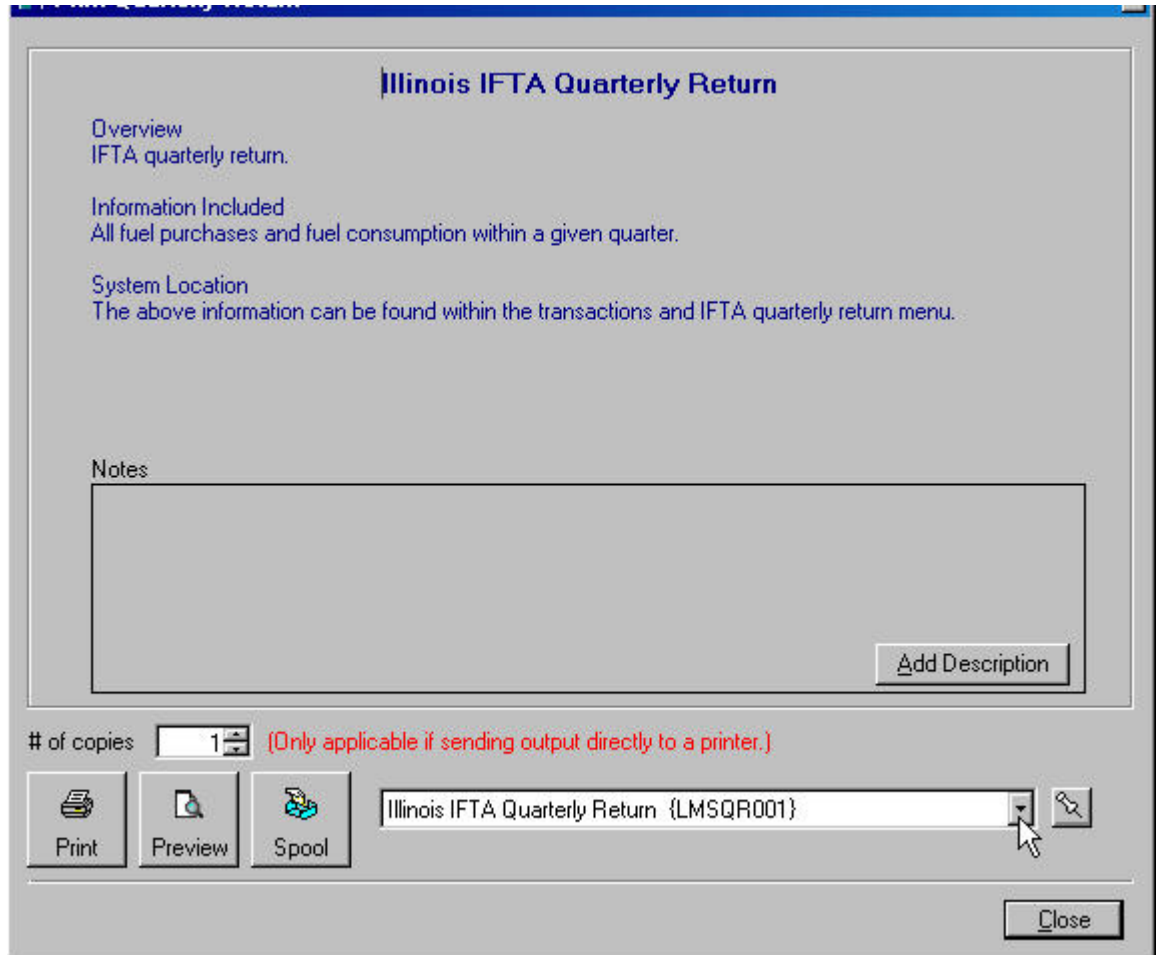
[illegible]

Illinois IFTA Quarterly Return

Overview
IFTA quarterly return.

Information Included
All fuel purchases and fuel consumption within a given quarter.

System Location
The above information can be found within the transactions and IFTA quarterly return menu.

Notes

Add Description

# of copies 1 (Only applicable if sending output directly to a printer.)

Print Preview Spool

Illinois IFTA Quarterly Return {LMSQR001}

Close